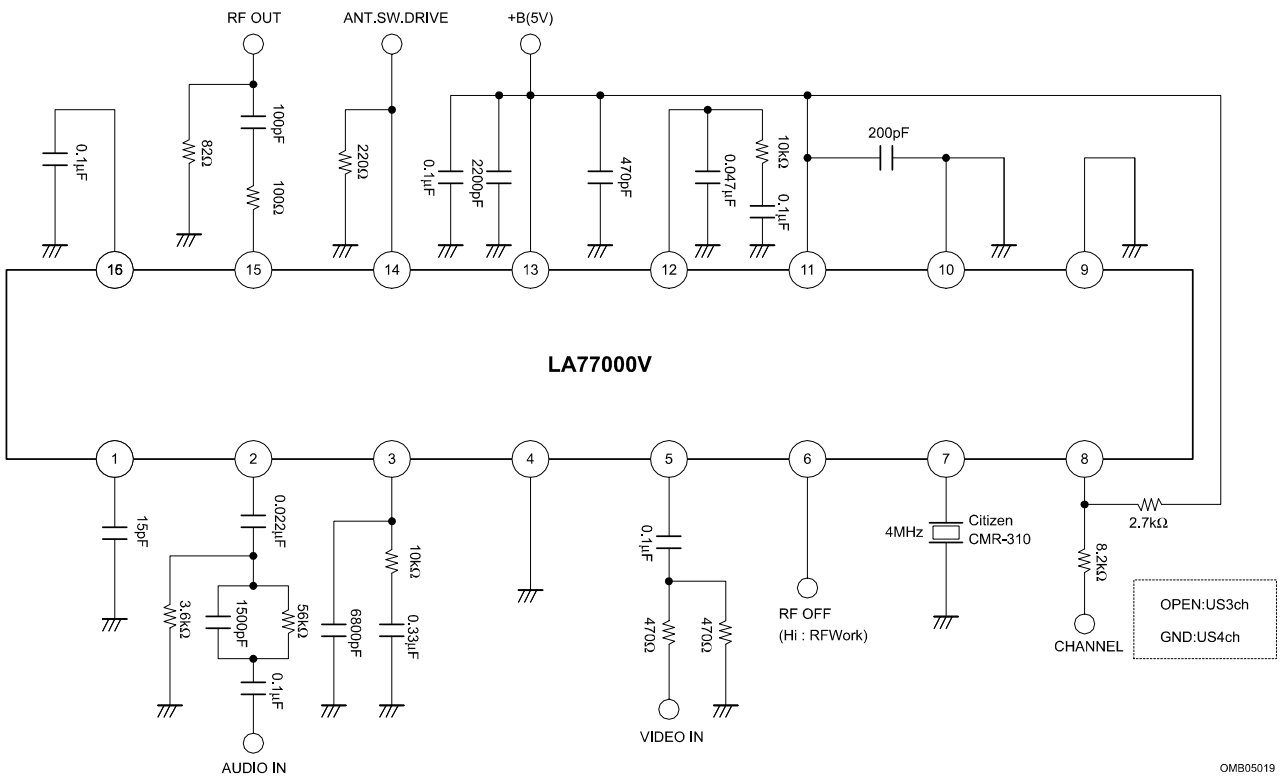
RF OUT
ANT.SW.DRIVE
+B(5V)

0.1μF
82Ω
100pF
100Ω
220Ω
0.1μF
2200pF
470pF
0.047μF
10kΩ
0.1μF
200pF

16
15
14
13
12
11
10
9

LA77000V

1
2
3
4
5
6
7
8

15pF
0.022μF
3.6kΩ
1500pF
56kΩ
0.1μF
AUDIO IN
6800pF
10kΩ
0.33μF
0.1μF
470Ω
470Ω
VIDEO IN
RF OFF
(Hi : RFWork)
4MHz
Citizen
CMR-310
2.7kΩ
8.2kΩ
CHANNEL

OPEN:US3ch
GND:US4ch

OMB05019